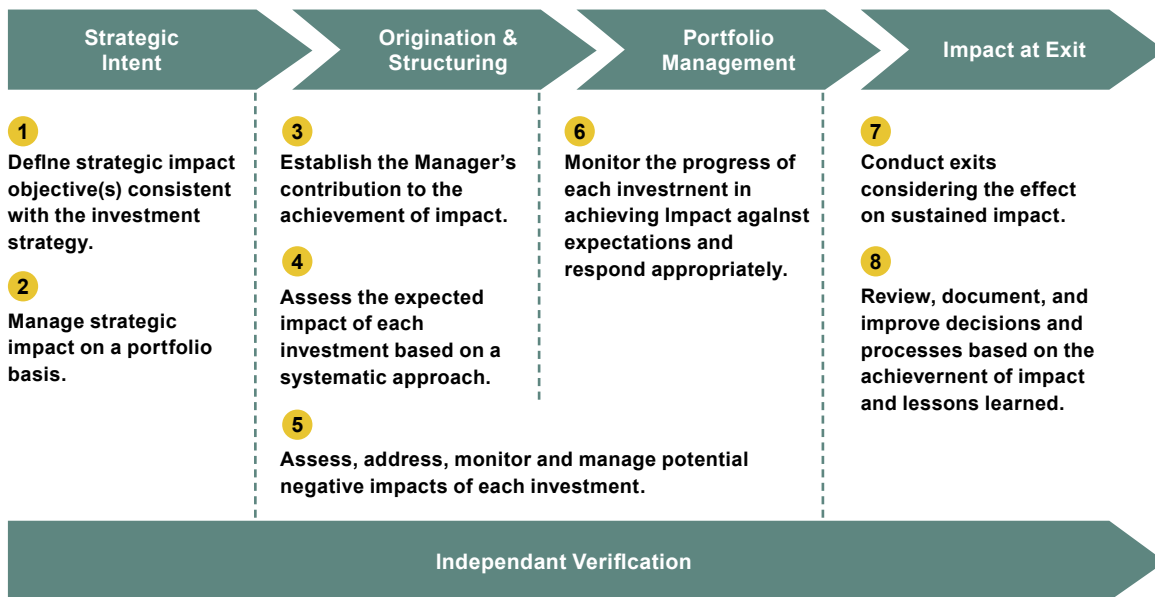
Strategic Intent

Origination & Structuring

Portfolio Management

Impact at Exit

1
Define strategic impact objective(s) consistent with the investment strategy.

2
Manage strategic impact on a portfolio basis.

3
Establish the Manager's contribution to the achievement of impact.

4
Assess the expected impact of each investment based on a systematic approach.

5
Assess, address, monitor and manage potential negative impacts of each investment.

6
Monitor the progress of each investment in achieving impact against expectations and respond appropriately.

7
Conduct exits considering the effect on sustained impact.

8
Review, document, and improve decisions and processes based on the achievement of impact and lessons learned.

Independant Verification